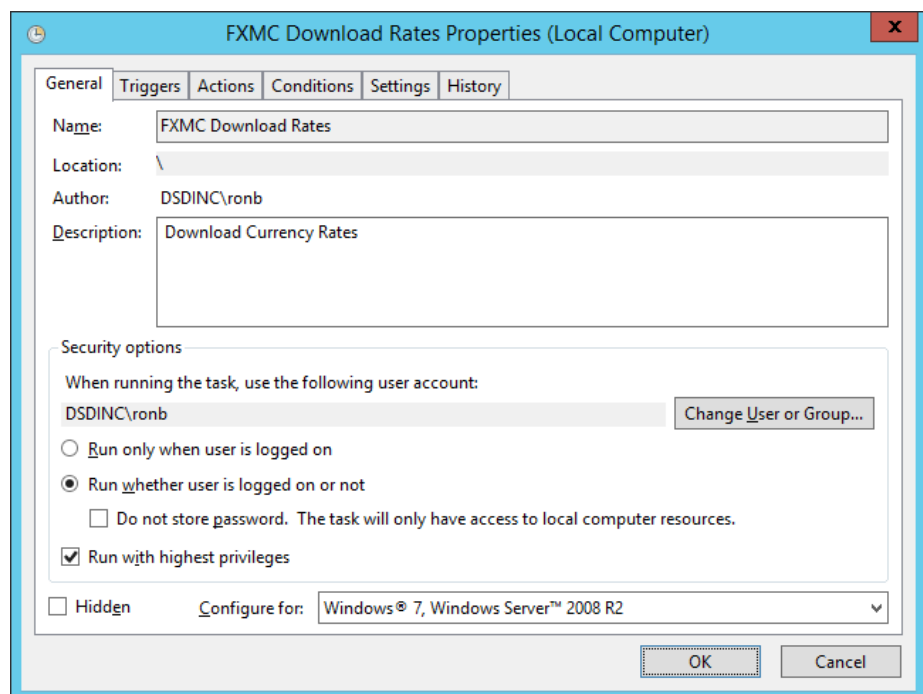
FXMC Download Rates Properties (Local Computer)

General | Triggers | Actions | Conditions | Settings | History

Name: FXMC Download Rates

Location: \

Author: DSDINC\ronb

Description: Download Currency Rates

Security options

When running the task, use the following user account:

DSDINC\ronb

Change User or Group...

Run only when user is logged on

Run whether user is logged on or not

Do not store password. The task will only have access to local computer resources.

Run with highest privileges

Hidden

Configure for: Windows® 7, Windows Server™ 2008 R2

OK

Cancel